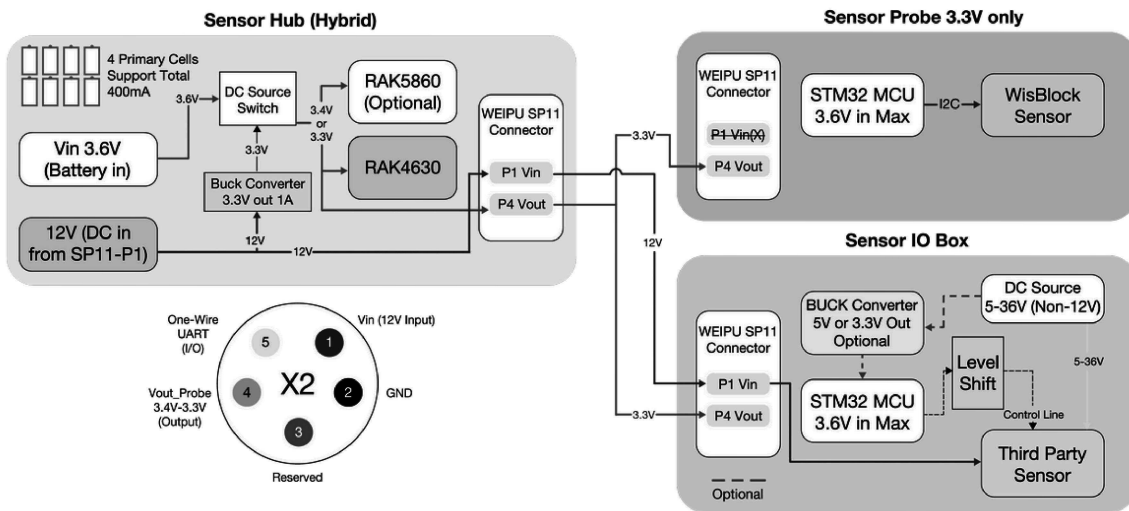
Sensor Hub (Hybrid)

4 Primary Cells Support Total 400mA

3.6V

DC Source Switch

3.4V or 3.3V

RAK5860 (Optional)

RAK4630

Vin 3.6V (Battery in)

3.3V

Buck Converter 3.3V out 1A

12V (DC in from SP11-P1)

12V

12V

WEIPU SP11 Connector

P1 Vin

P4 Vout

Sensor Probe 3.3V only

3.3V

WEIPU SP11 Connector

P1 Vin(X)

P4 Vout

STM32 MCU 3.6V in Max

I2C

WisBlock Sensor

12V

Sensor IO Box

One-Wire UART (I/O)

5

1

Vin (12V Input)

X2

Vout_Probe 3.4V-3.3V (Output)

4

2

GND

3

Reserved

DC Source 5-36V (Non-12V)

BUCK Converter 5V or 3.3V Out Optional

WEIPU SP11 Connector

P1 Vin

P4 Vout

3.3V

STM32 MCU 3.6V in Max

Level Shift

5-36V

Control Line

Third Party Sensor

Optional